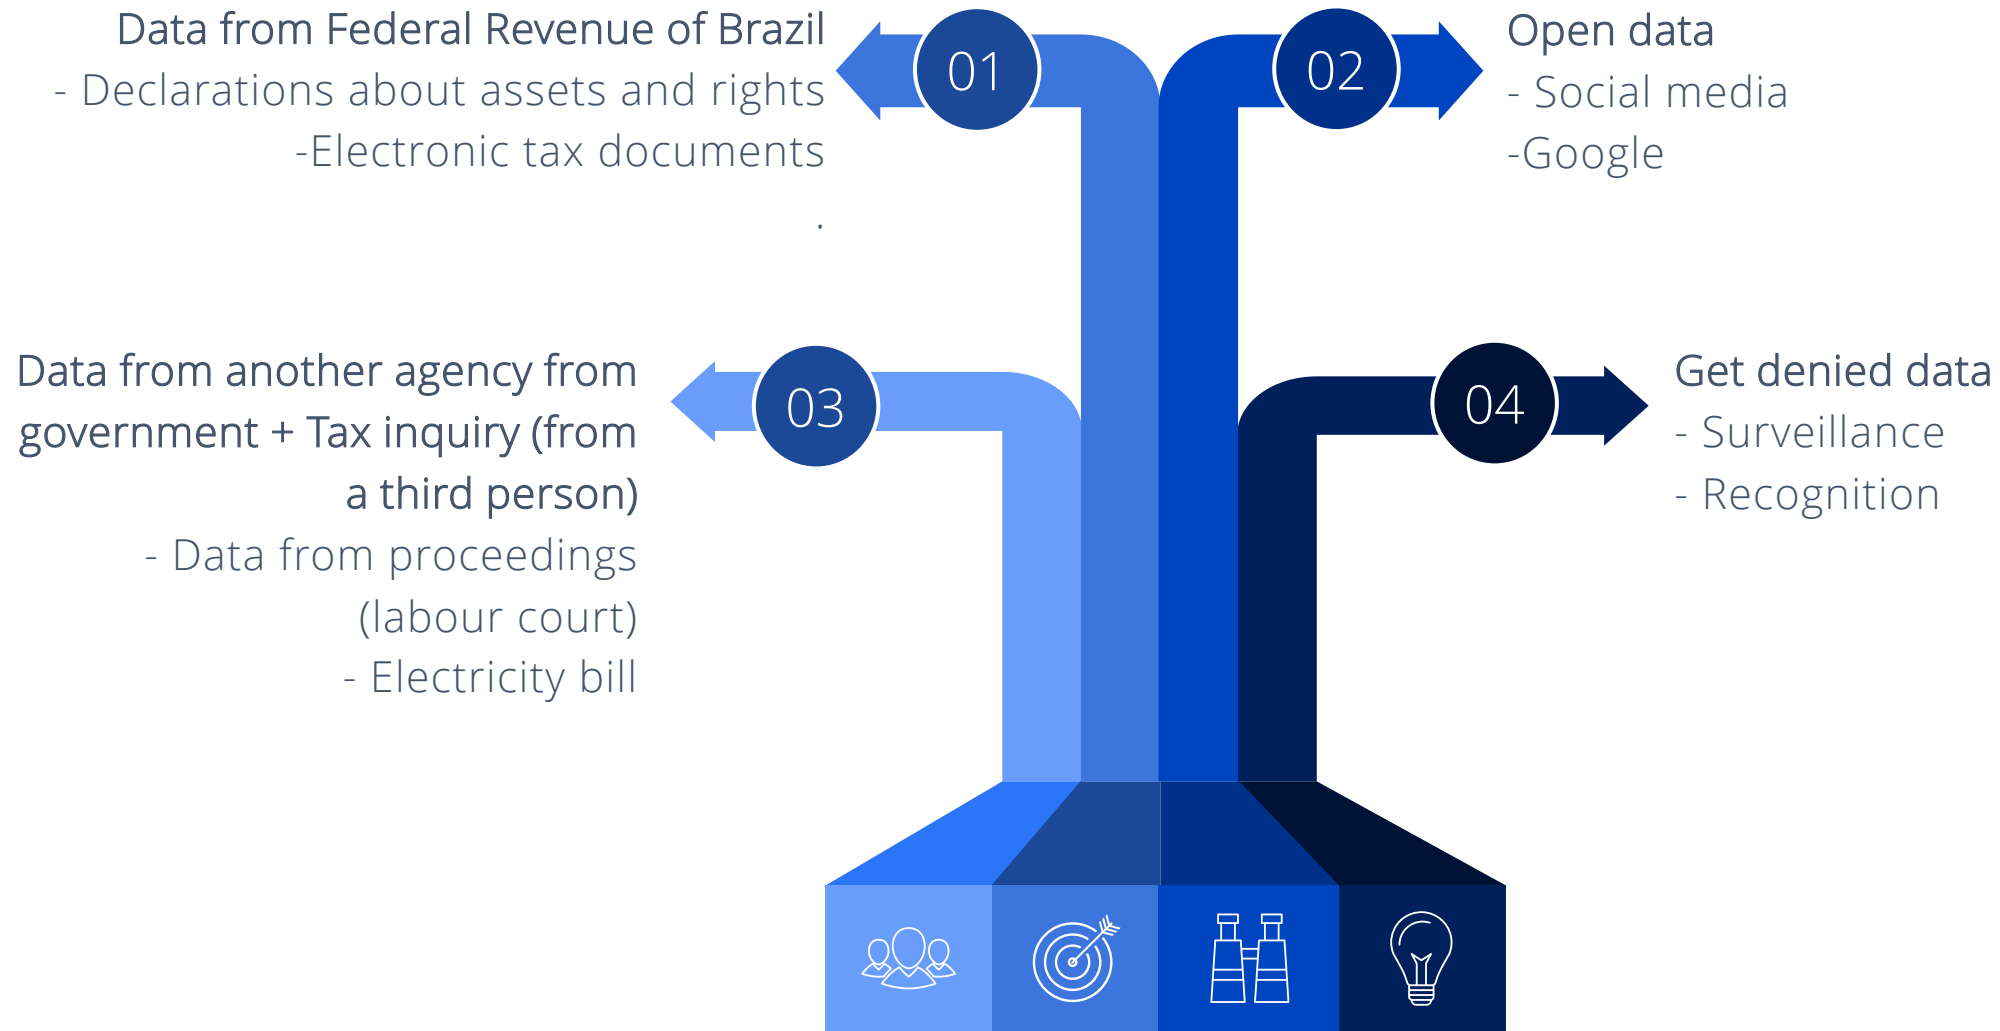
Data from Federal Revenue of Brazil
- Declarations about assets and rights
-Electronic tax documents
.

01

02

Open data
- Social media
-Google

Data from another agency from government + Tax inquiry (from a third person)
- Data from proceedings (labour court)
- Electricity bill

03

04

Get denied data
- Surveillance
- Recognition